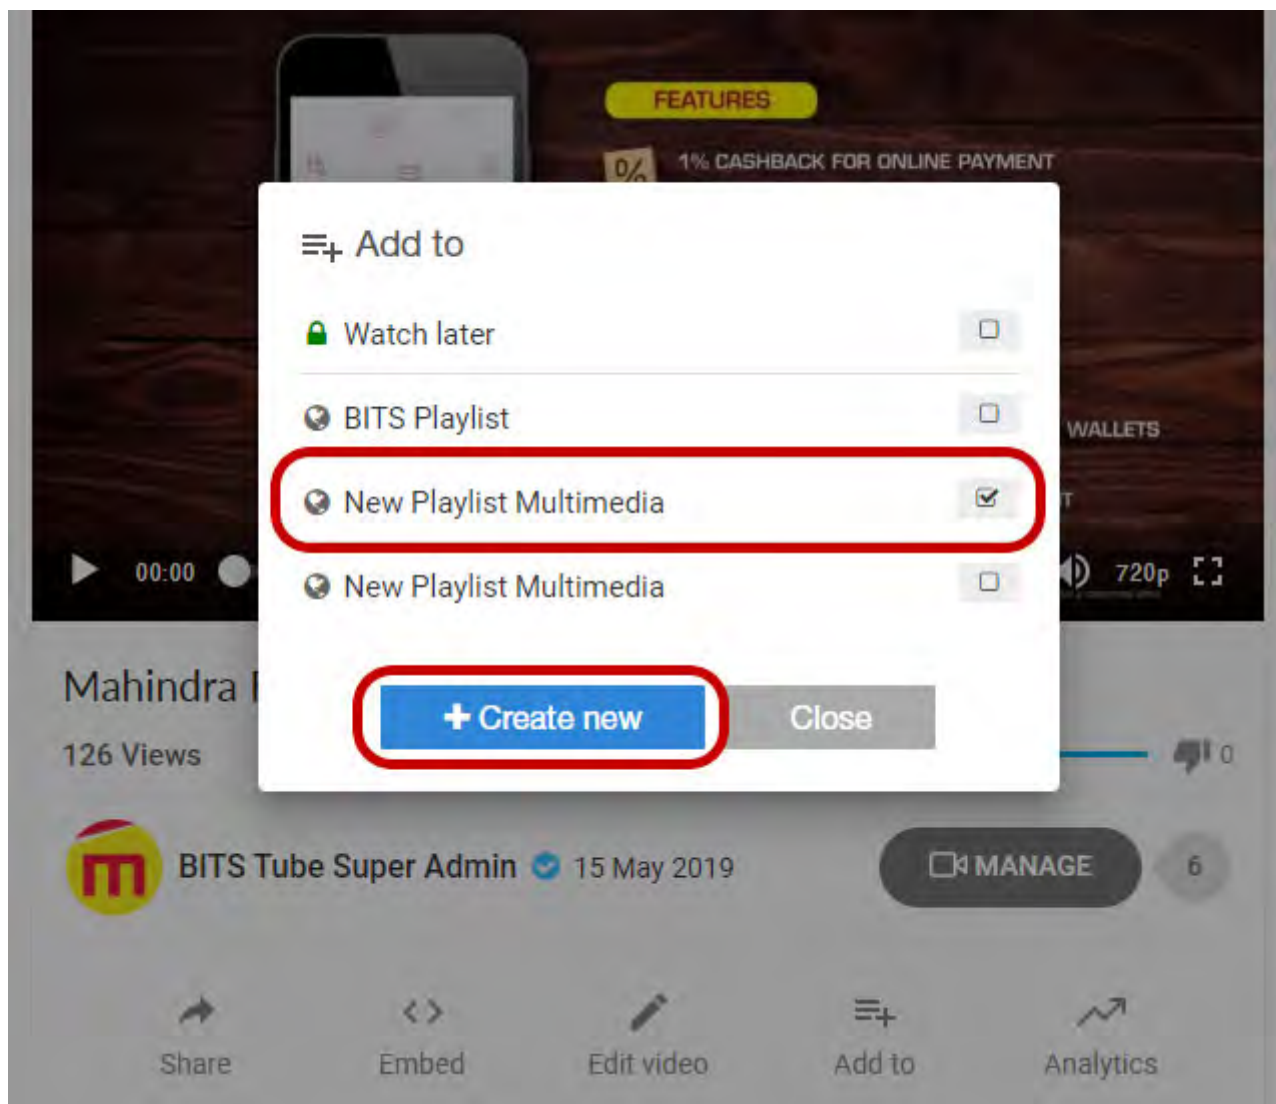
FEATURES

1% CASHBACK FOR ONLINE PAYMENT

WALLETS

00:00

720p

Add to

Watch later

BITS Playlist

New Playlist Multimedia

New Playlist Multimedia

+ Create new

Close

Mahindra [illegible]

126 Views

0

BITS Tube Super Admin 15 May 2019

MANAGE

6

Share

Embed

Edit video

Add to

Analytics